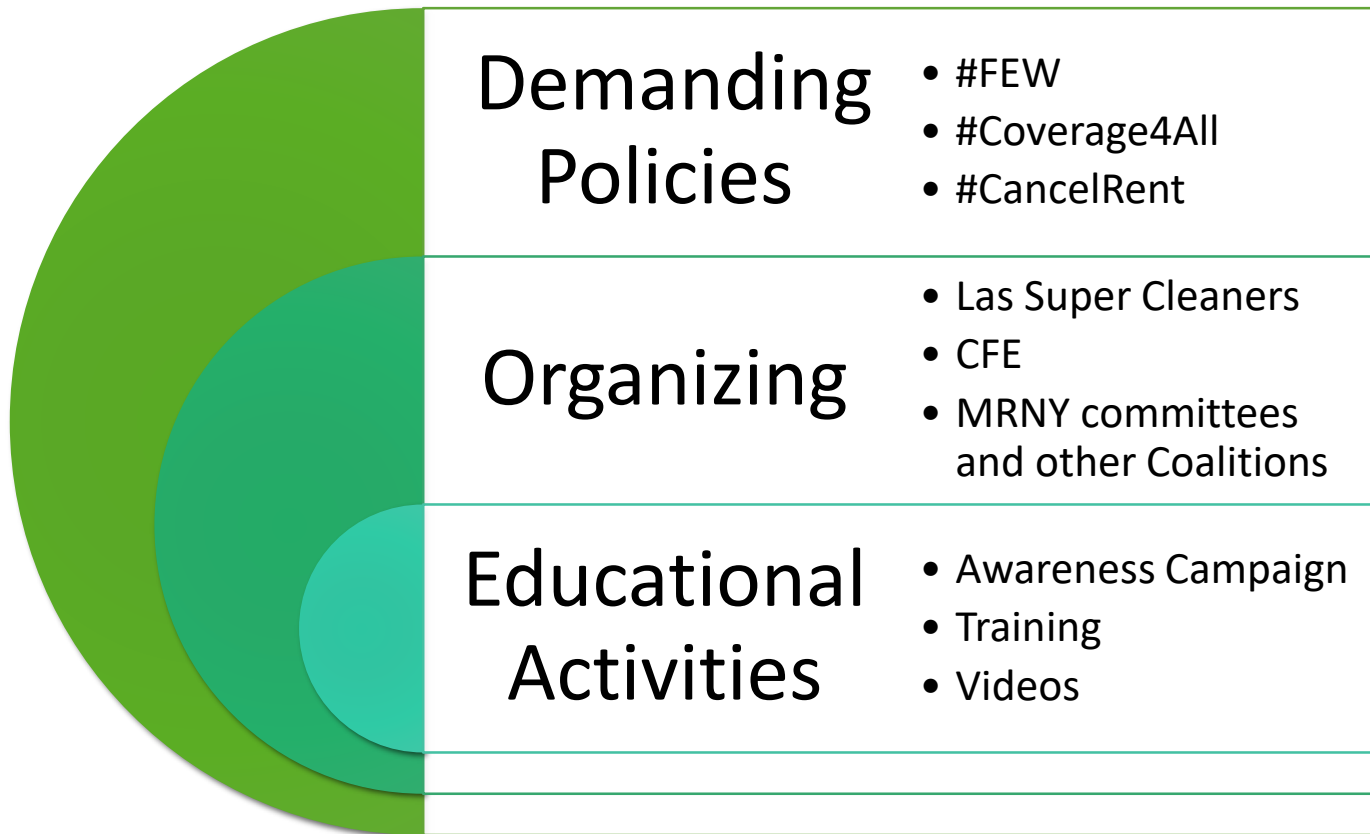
Demanding Policies

- #FEW
- #Coverage4All
- #CancelRent

Organizing

- Las Super Cleaners
- CFE
- MRNY committees and other Coalitions

Educational Activities

- Awareness Campaign
- Training
- Videos